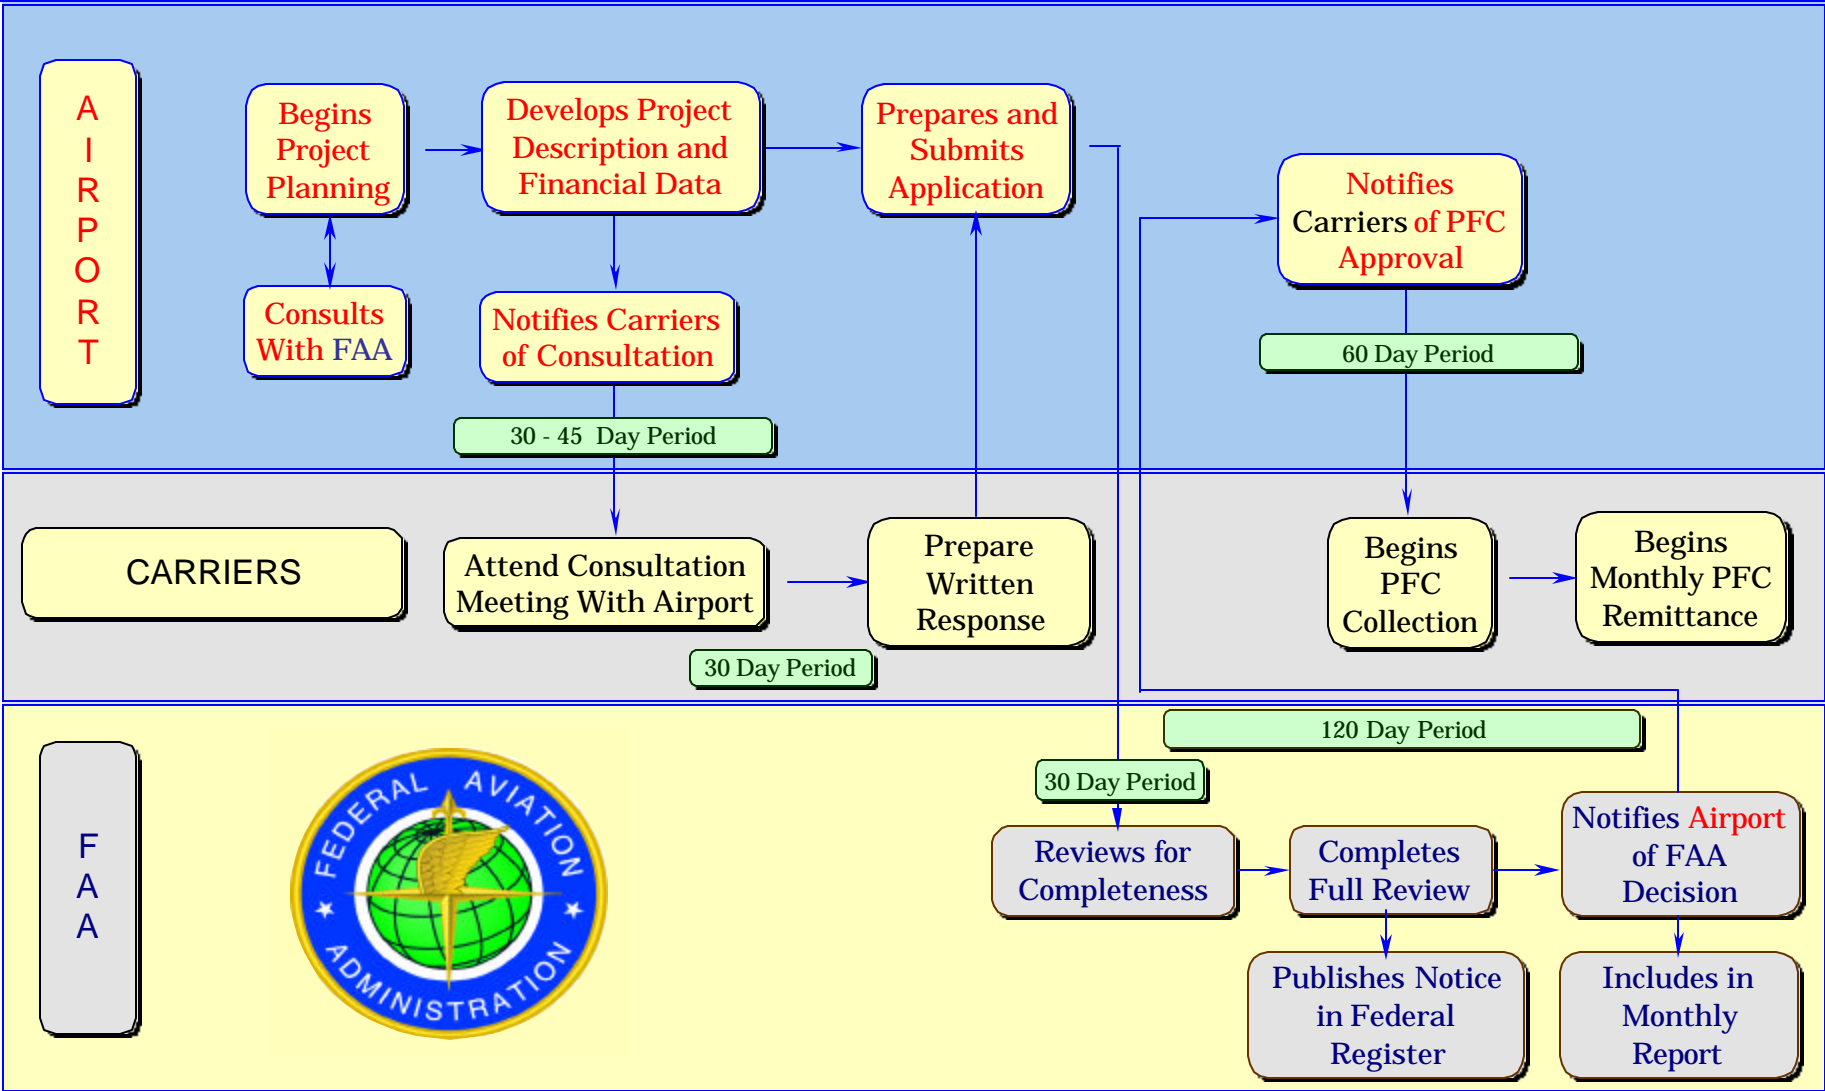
A
I
R
P
O
R
T

Begins Project Planning

Develops Project Description and Financial Data

Prepares and Submits Application

Notifies Carriers of PFC Approval

Consults With FAA

Notifies Carriers of Consultation

60 Day Period

30 - 45 Day Period

CARRIERS

Attend Consultation Meeting With Airport

Prepare Written Response

Begins PFC Collection

Begins Monthly PFC Remittance

30 Day Period

120 Day Period

F
A
A

FEDERAL AVIATION ADMINISTRATION

30 Day Period

Reviews for Completeness

Completes Full Review

Notifies Airport of FAA Decision

Publishes Notice in Federal Register

Includes in Monthly Report